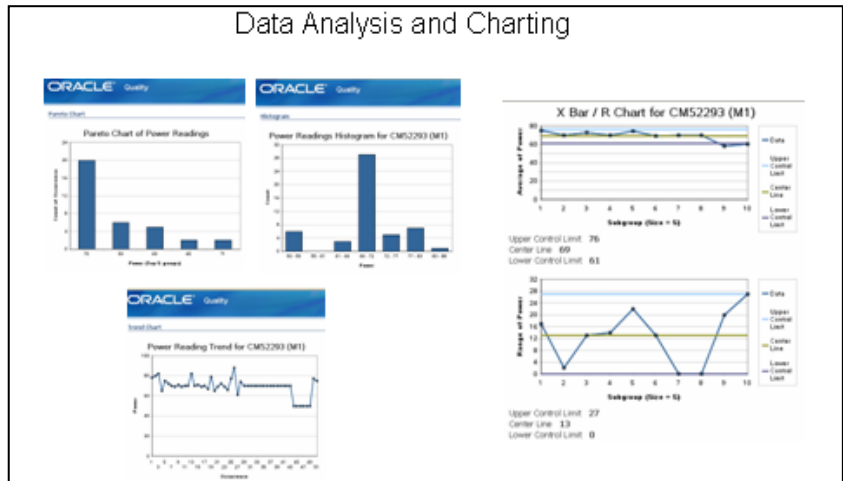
Data Analysis and Charting

ORACLE Quality

Pareto Chart

Pareto Chart of Power Readings

Count of Occurrences

Power (Top 5 groups)

ORACLE Quality

Histogram

Power Readings Histogram for CM52293 (M1)

Count

Power

ORACLE Quality

Trend Chart

Power Reading Trend for CM52293 (M1)

Power

Occurrence

X Bar / R Chart for CM52293 (M1)

Average of Power

Subgroup (Size = 5)

Data

Upper Control Limit

Center Line

Lower Control Limit

Upper Control Limit 76
Center Line 69
Lower Control Limit 61

Range of Power

Subgroup (Size = 5)

Data

Upper Control Limit

Center Line

Lower Control Limit

Upper Control Limit 27
Center Line 13
Lower Control Limit 0